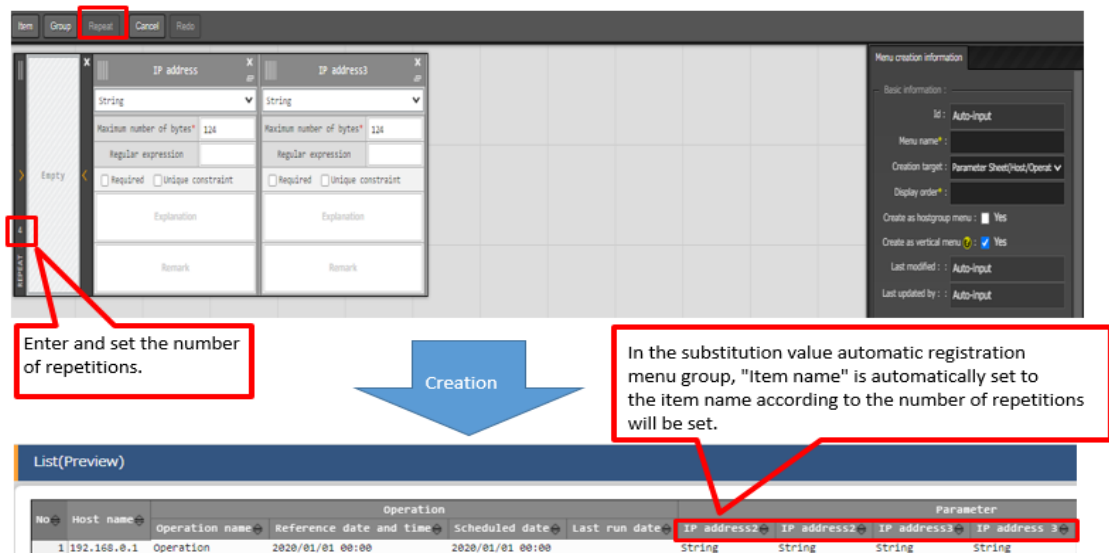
Item Group Repeat Cancel Redo

Empty

4

REPEAT

IP address

String

Maximum number of bytes* 124

Regular expression

Required Unique constraint

Explanation

Remark

IP address3

String

Maximum number of bytes* 124

Regular expression

Required Unique constraint

Explanation

Remark

Menu creation information

Basic information :

Id : Auto-input

Menu name* :

Creation target : Parameter Sheet(Host/Operat

Display order* :

Create as hostgroup menu : Yes

Create as vertical menu ? : Yes

Last modified : : Auto-input

Last updated by : : Auto-input

Enter and set the number of repetitions.

Creation

In the substitution value automatic registration menu group, "Item name" is automatically set to the item name according to the number of repetitions will be set.

List(Preview)

| No | Host name | Operation | | | | Parameter | | | |
|---|---|---|---|---|---|---|---|---|---|
| | | Operation name | Reference date and time | Scheduled date | Last run date | IP address2 | IP address2 | IP address3 | IP address 3 |
| 1 | 192.168.0.1 | Operation | 2020/01/01 00:00 | 2020/01/01 00:00 | | String | String | String | String |